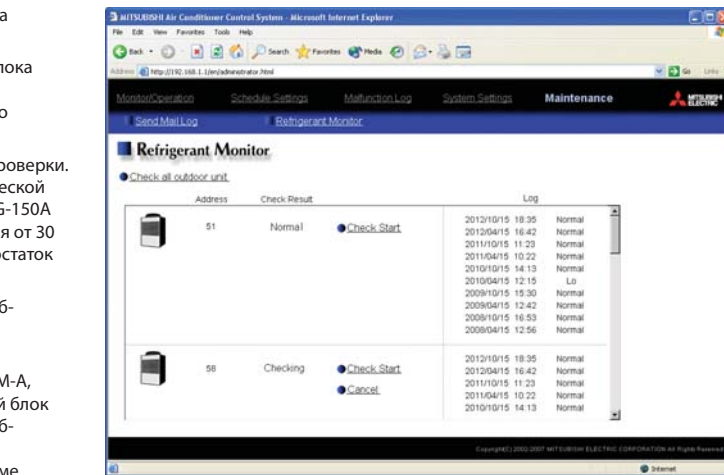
а
лока
о
роверки.
еской
5-150A
я от 30
остаток
б-
M-A,
й блок
б-
ме

MITSUBISHI Air Conditioner Control System - Microsoft Internet Explorer
File Edit View Favorites Tools Help
Back Search Favorites Media
Address http://192.168.1.1/en/administrator.html
Go Links

Monitor/Operation | Schedule Settings | Malfunction Log | System Settings | Maintenance
MITSUBISHI ELECTRIC

Send Mail Log | Refrigerant Monitor

Refrigerant Monitor

Check all outdoor unit

| Address | Check Result | | Log | |
|---|---|---|---|---|
| 51 | Normal | Check Start | 2012/10/15 18:35 | Normal |
| | | | 2012/04/15 16:42 | Normal |
| | | | 2011/10/15 11:23 | Normal |
| | | | 2011/04/15 10:22 | Normal |
| | | | 2010/10/15 14:13 | Normal |
| | | | 2010/04/15 12:15 | Lo |
| | | | 2009/10/15 15:30 | Normal |
| | | | 2009/04/15 12:42 | Normal |
| | | | 2008/10/15 16:53 | Normal |
| | | | 2008/04/15 12:56 | Normal |
| 58 | Checking | Check Start | 2012/10/15 18:35 | Normal |
| | | Cancel | 2012/04/15 16:42 | Normal |
| | | | 2011/10/15 11:23 | Normal |
| | | | 2011/04/15 10:22 | Normal |
| | | | 2010/10/15 14:13 | Normal |

Copyright(C) 2002-2007 MITSUBISHI ELECTRIC CORPORATION All Rights Reserved
Internet